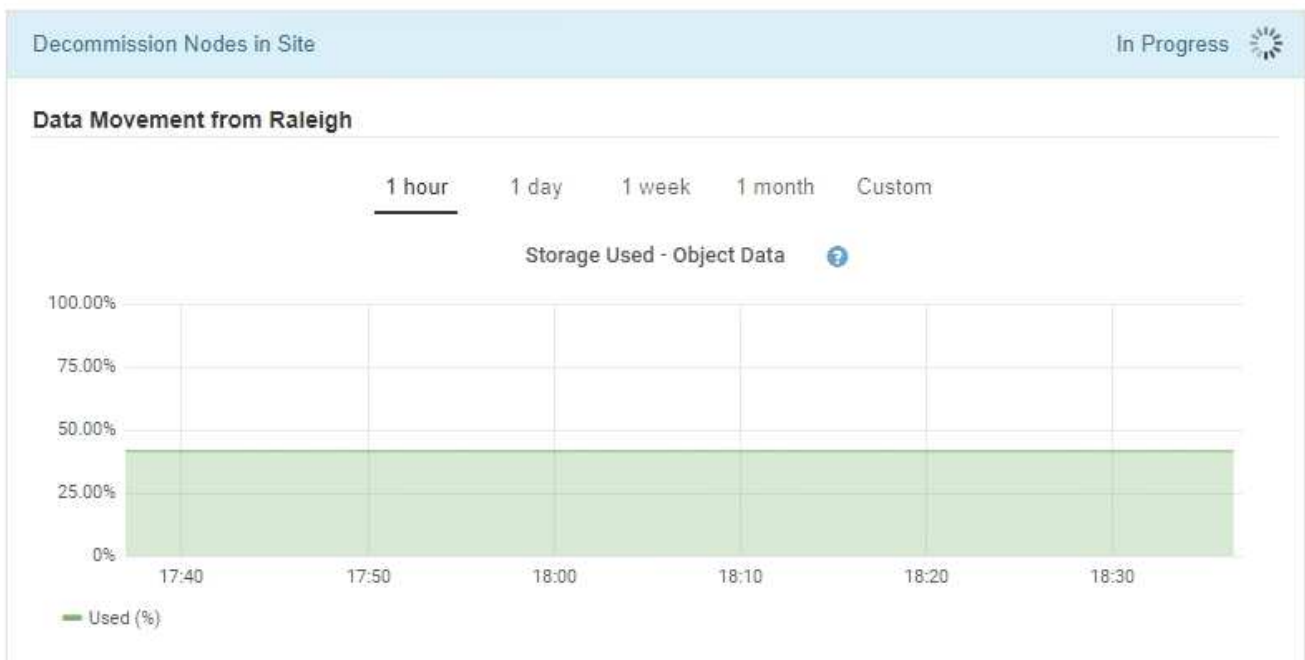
Decommission Nodes in Site

In Progress

Data Movement from Raleigh

1 hour 1 day 1 week 1 month Custom

Storage Used - Object Data

100.00%

75.00%

50.00%

25.00%

0%

17:40 17:50 18:00 18:10 18:20 18:30

Used (%)